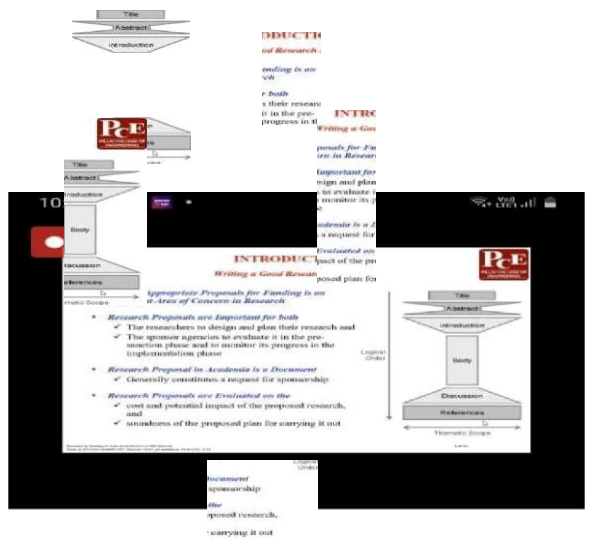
Title
Abstract
Introduction

INTRODUCTION
Writing a Good Research

Appropriate Proposals for Funding is an Area of Concern in Research

Research Proposals are Important for both
The researchers to design and plan their research and
The sponsor agencies to evaluate it in the pre-sanction phase and to monitor its progress in the implementation phase

Research Proposal in Academia is a Document
Generally constitutes a request for sponsorship

Research Proposals are Evaluated on the
cost and potential impact of the proposed research, and
soundness of the proposed plan for carrying it out

PCE

Title
Abstract
Introduction
Body
Discussion
References
Logical Order
Thematic Scope